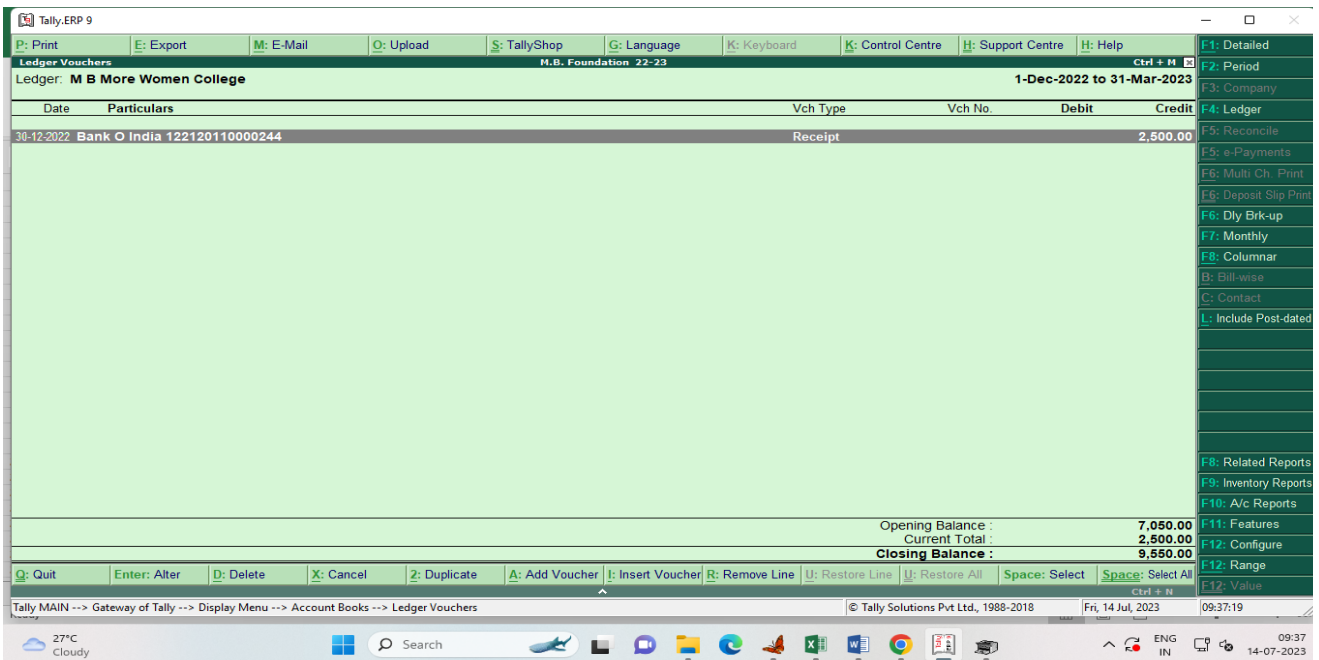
Tally.ERP 9

P: Print | E: Export | M: E-Mail | O: Upload | S: TallyShop | G: Language | K: Keyboard | K: Control Centre | H: Support Centre | H: Help

Ledger Vouchers M.B. Foundation 22-23 Ctrl + M

Ledger: M B More Women College 1-Dec-2022 to 31-Mar-2023

| Date | Particulars | Vch Type | Vch No. | Debit | Credit |
|---|---|---|---|---|---|
| 30-12-2022 | Bank O India 122120110000244 | Receipt | | | 2,500.00 |

Opening Balance : 7,050.00
Current Total : 2,500.00
Closing Balance : 9,550.00

F1: Detailed
F2: Period
F3: Company
F4: Ledger
F5: Reconcile
F5: e-Payments
F6: Multi Ch. Print
F6: Deposit Slip Print
F6: Dly Brk-up
F7: Monthly
F8: Columnar
B: Bill-wise
C: Contact
L: Include Post-dated
F8: Related Reports
F9: Inventory Reports
F10: A/c Reports
F11: Features
F12: Configure
F12: Range
F12: Value

Q: Quit | Enter: Alter | D: Delete | X: Cancel | 2: Duplicate | A: Add Voucher | I: Insert Voucher | R: Remove Line | U: Restore Line | U: Restore All | Space: Select | Space: Select All

Ctrl + N

Tally MAIN --> Gateway of Tally --> Display Menu --> Account Books --> Ledger Vouchers
© Tally Solutions Pvt Ltd., 1988-2018
Fri, 14 Jul, 2023
09:37:19

27°C
Cloudy
Search
ENG
IN
09:37
14-07-2023